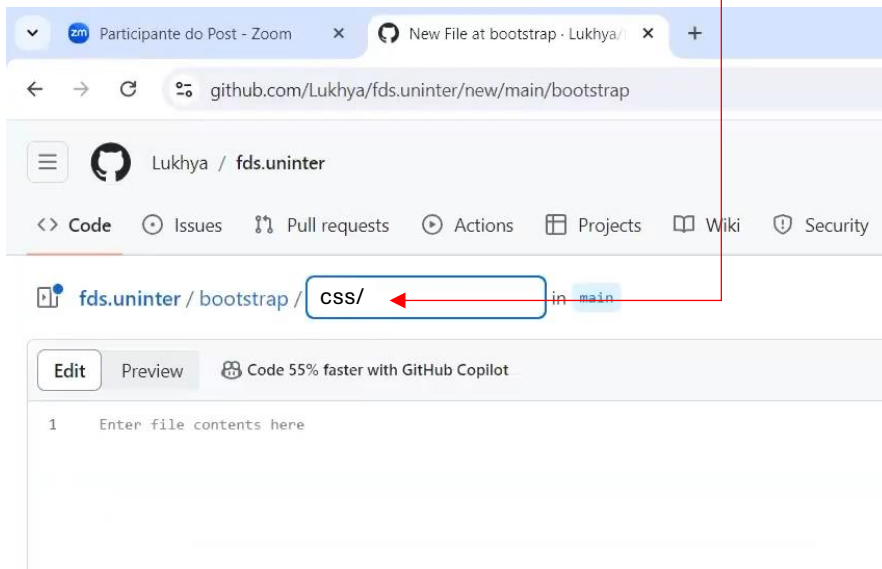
zm Participante do Post - Zoom ×
New File at bootstrap · Lukhya/ ×
+

github.com/Lukhya/fds.uninter/new/main/bootstrap

Lukhya / fds.uninter

<> Code ⊙ Issues Pull requests Actions Projects Wiki Security

fds.uninter / bootstrap / css/ in main

Edit Preview Code 55% faster with GitHub Copilot

1 Enter file contents here